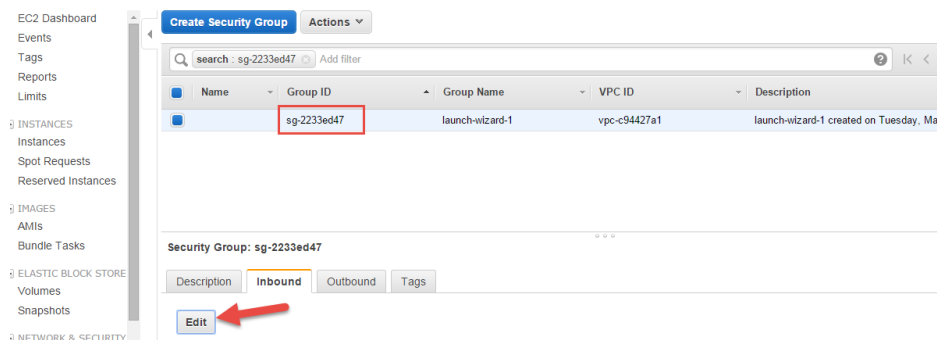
EC2 Dashboard
Events
Tags
Reports
Limits

INSTANCES
Instances
Spot Requests
Reserved Instances

IMAGES
AMIs
Bundle Tasks

ELASTIC BLOCK STORE
Volumes
Snapshots

NETWORK & SECURITY

Create Security Group
Actions

search : sg-2233ed47
Add filter

| Name | Group ID | Group Name | VPC ID | Description |
|---|---|---|---|---|
| | sg-2233ed47 | launch-wizard-1 | vpc-c94427a1 | launch-wizard-1 created on Tuesday, Ma |

Security Group: sg-2233ed47

Description
Inbound
Outbound
Tags

Edit